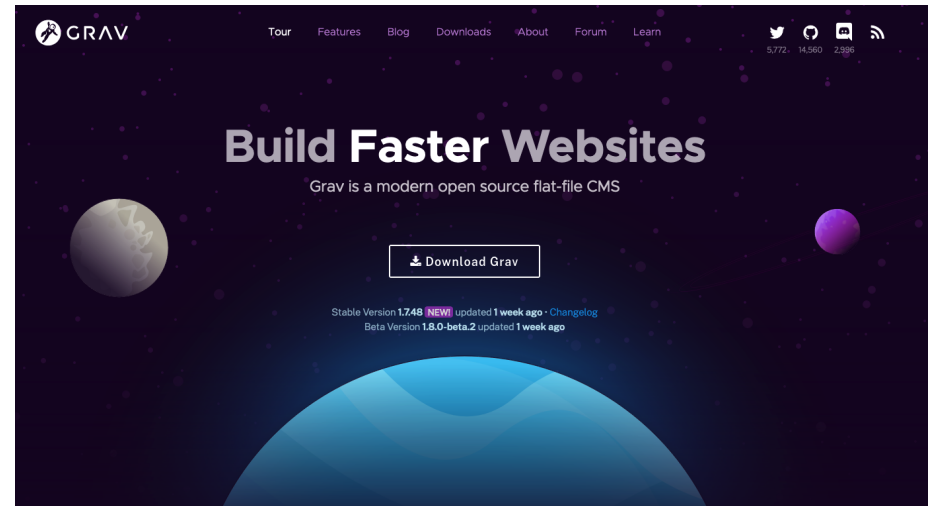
GRAV

Tour Features Blog Downloads About Forum Learn

5,772 14,560 2,596

Build Faster Websites

Grav is a modern open source flat-file CMS

Download Grav

Stable Version 1.7.48 NEW! updated 1 week ago · Changelog
Beta Version 1.8.0-beta.2 updated 1 week ago